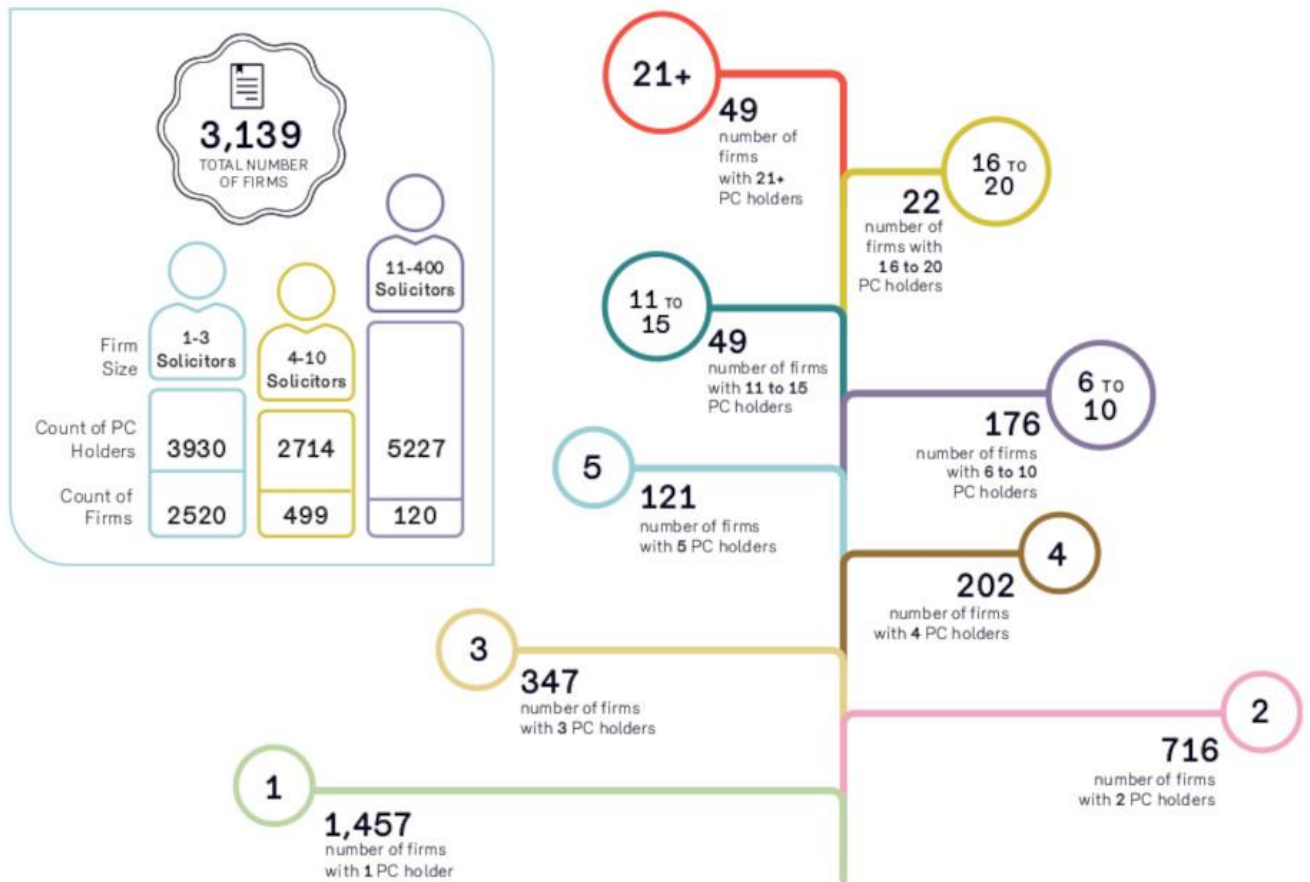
3,139
TOTAL NUMBER OF FIRMS

| Firm Size | 1-3 Solicitors | 4-10 Solicitors | 11-400 Solicitors |
|---|---|---|---|
| Count of PC Holders | 3930 | 2714 | 5227 |
| Count of Firms | 2520 | 499 | 120 |

21+
49
number of firms with 21+ PC holders

16 TO 20
22
number of firms with 16 to 20 PC holders

11 TO 15
49
number of firms with 11 to 15 PC holders

6 TO 10
176
number of firms with 6 to 10 PC holders

5
121
number of firms with 5 PC holders

4
202
number of firms with 4 PC holders

3
347
number of firms with 3 PC holders

2
716
number of firms with 2 PC holders

1
1,457
number of firms with 1 PC holder